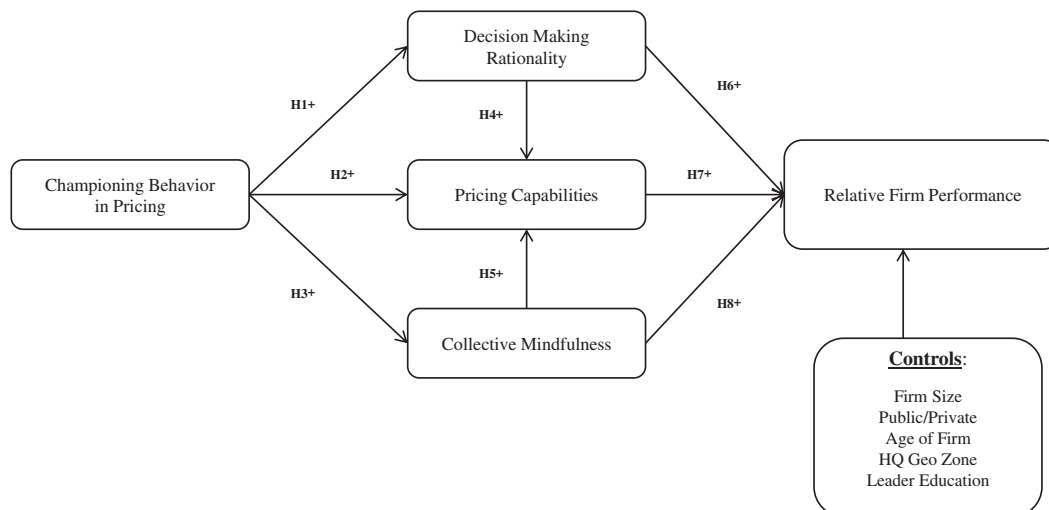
Decision Making Rationality

H1+

H4+

H6+

Championing Behavior in Pricing

H2+

Pricing Capabilities

H7+

Relative Firm Performance

H3+

H5+

H8+

Collective Mindfulness

Controls:

Firm Size
Public/Private
Age of Firm
HQ Geo Zone
Leader Education